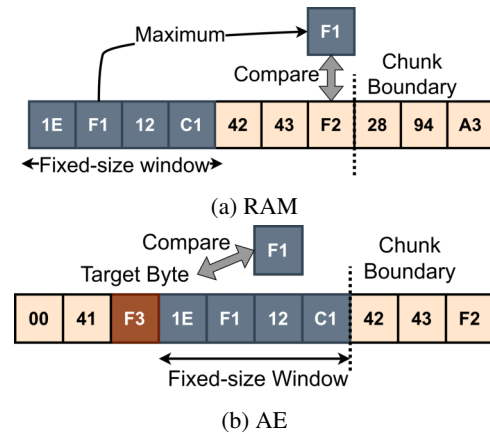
Maximum

F1

Compare

Chunk Boundary

| 1E | F1 | 12 | C1 | 42 | 43 | F2 | 28 | 94 | A3 |
|---|---|---|---|---|---|---|---|---|---|

Fixed-size window

(a) RAM

Compare

F1

Target Byte

Chunk Boundary

| 00 | 41 | F3 | 1E | F1 | 12 | C1 | 42 | 43 | F2 |
|---|---|---|---|---|---|---|---|---|---|

Fixed-size Window

(b) AE